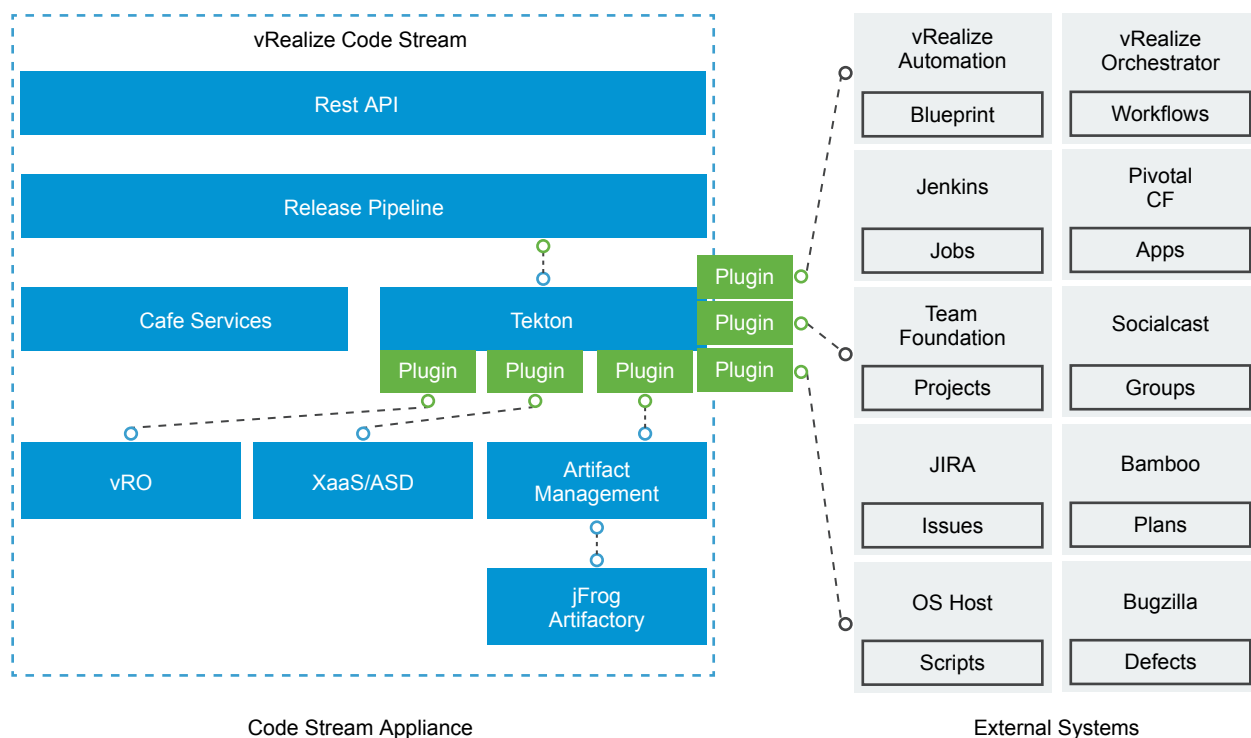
vRealize Code Stream

Rest API

Release Pipeline

Cafe Services

Tekton

Plugin

Plugin

Plugin

Plugin

Plugin

Plugin

vRO

XaaS/ASD

Artifact Management

jFrog Artifactory

vRealize Automation

Blueprint

vRealize Orchestrator

Workflows

Jenkins

Jobs

Pivotal CF

Apps

Team Foundation

Projects

Socialcast

Groups

JIRA

Issues

Bamboo

Plans

OS Host

Scripts

Bugzilla

Defects

Code Stream Appliance

External Systems